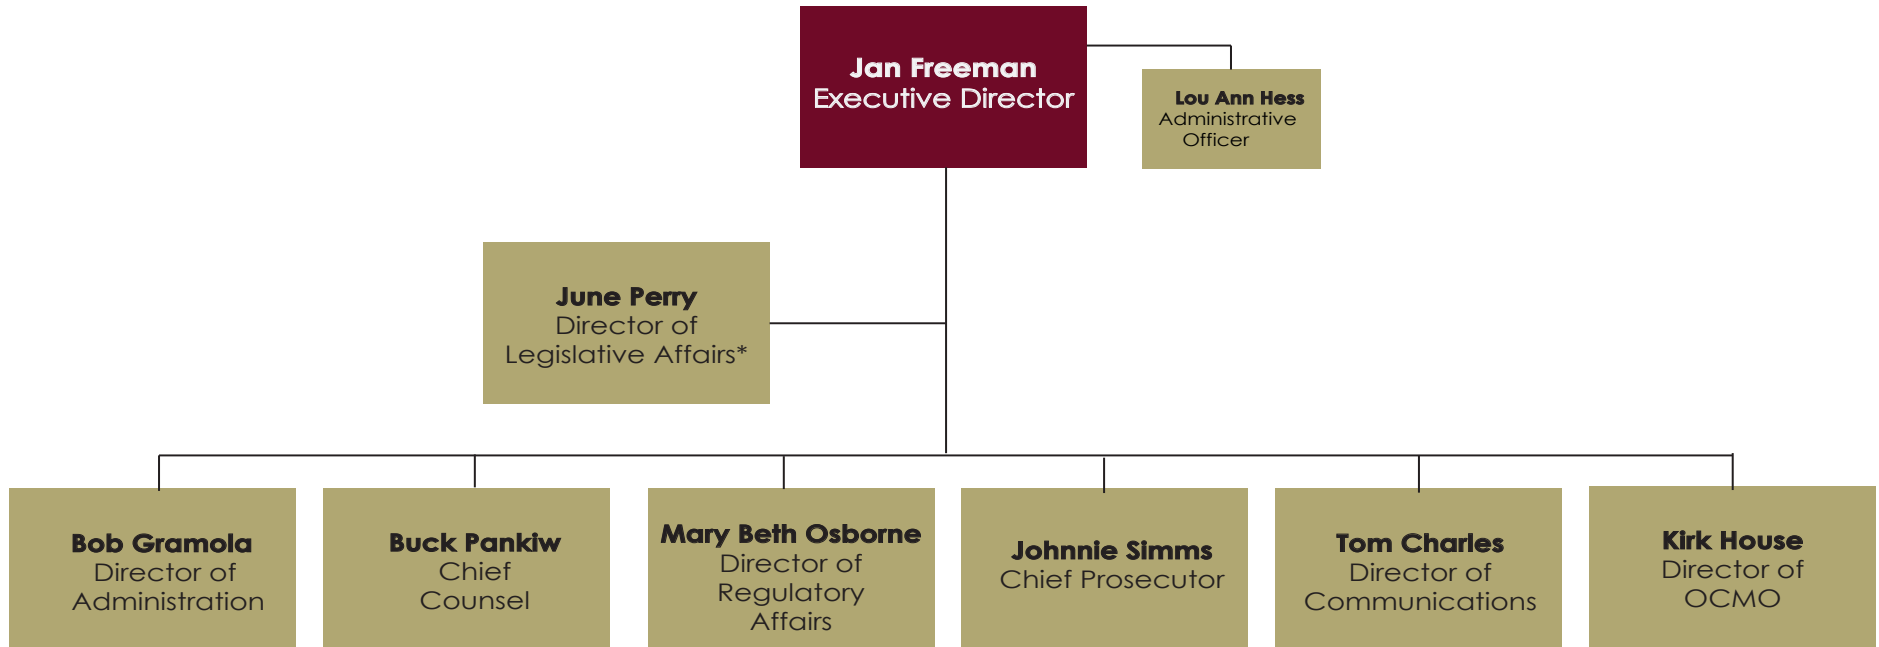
Jan Freeman
Executive Director

Lou Ann Hess
Administrative Officer

June Perry
Director of Legislative Affairs*

Bob Gramola
Director of Administration

Buck Pankiw
Chief Counsel

Mary Beth Osborne
Director of Regulatory Affairs

Johnnie Simms
Chief Prosecutor

Tom Charles
Director of Communications

Kirk House
Director of OCMO